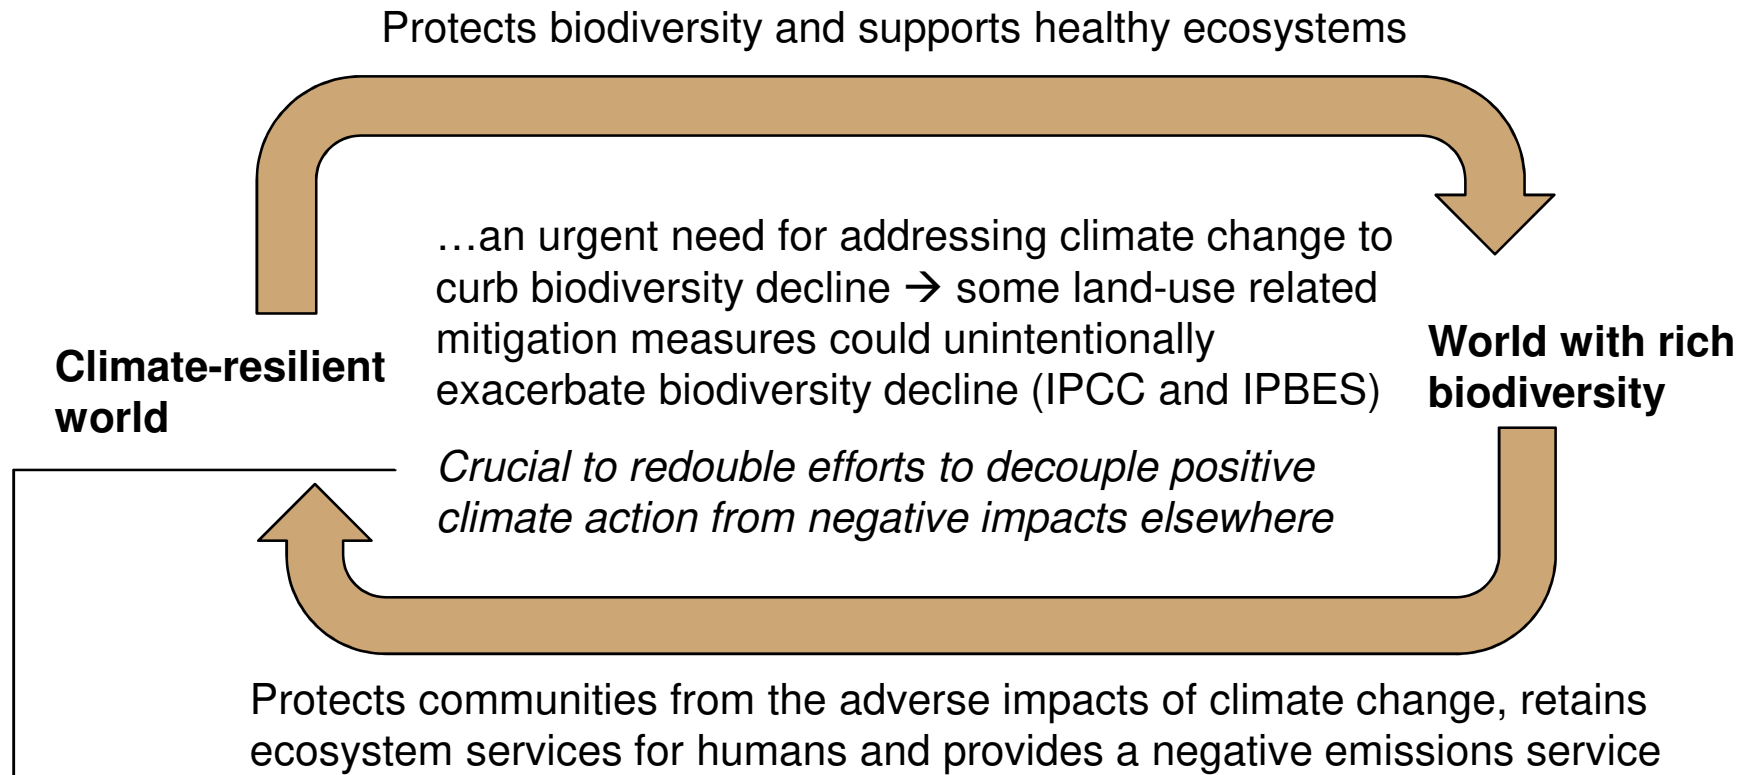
Protects biodiversity and supports healthy ecosystems

Climate-resilient world

…an urgent need for addressing climate change to curb biodiversity decline → some land-use related mitigation measures could unintentionally exacerbate biodiversity decline (IPCC and IPBES)

World with rich biodiversity

*Crucial to redouble efforts to decouple positive climate action from negative impacts elsewhere*

Protects communities from the adverse impacts of climate change, retains ecosystem services for humans and provides a negative emissions service